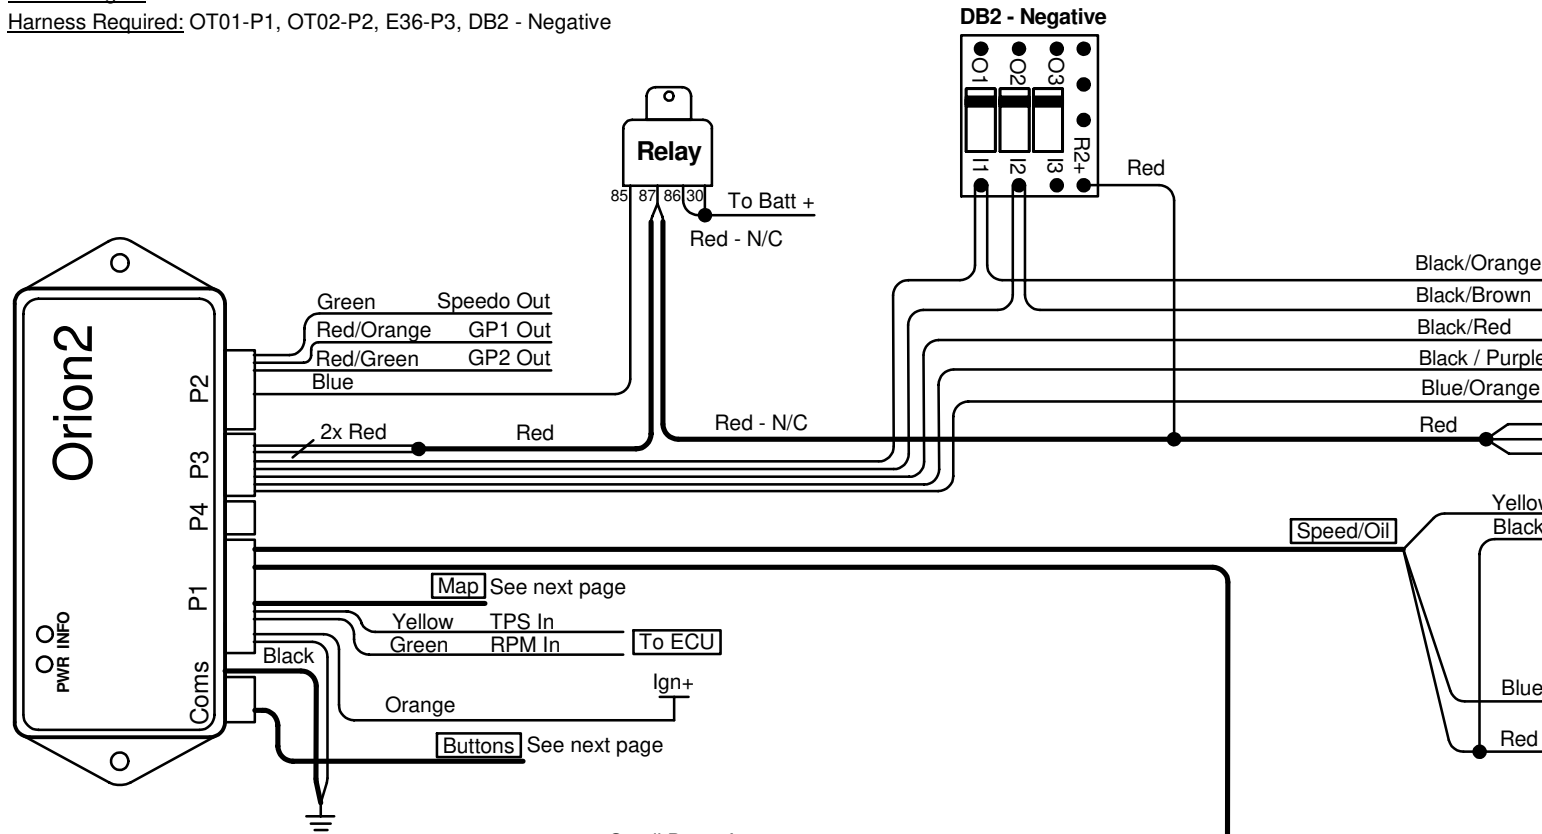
Harness Required: OT01-P1, OT02-P2, E36-P3, DB2 - Negative

DB2 - Negative

O1 O2 O3

I1 I2 I3 R2+

Red

Relay

85 87 86 30

To Batt +

Red - N/C

Orion2

P2 P3 P4 P1 Coms

PWR INFO

Green Speedo Out
Red/Orange GP1 Out
Red/Green GP2 Out
Blue

2x Red
Red
Red - N/C

Black/Orange
Black/Brown
Black/Red
Black / Purple
Blue/Orange
Red

Speed/Oil

Yellow
Black

Map See next page

Yellow TPS In
Green RPM In
To ECU

Black

Ign+

Orange

Buttons See next page

Blue

Red